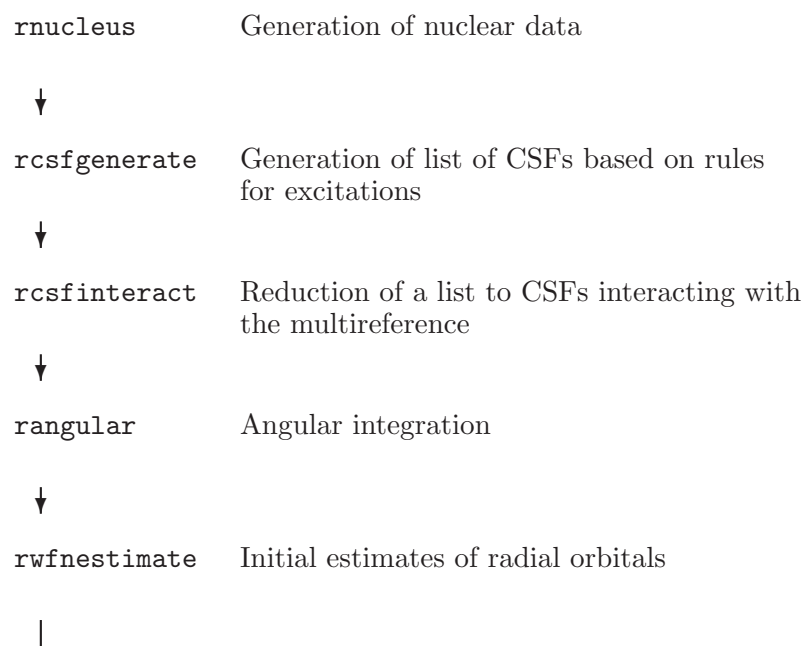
rnucleus Generation of nuclear data

rcsfgenerate Generation of list of CSFs based on rules for excitations

rcsfinteract Reduction of a list to CSFs interacting with the multireference

rangular Angular integration

rwfnestimate Initial estimates of radial orbitals